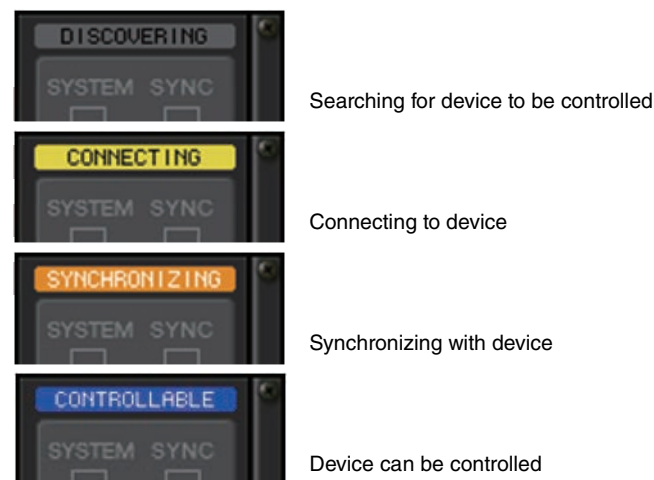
DISCOVERING
SYSTEM SYNC

Searching for device to be controlled

CONNECTING
SYSTEM SYNC

Connecting to device

SYNCHRONIZING
SYSTEM SYNC

Synchronizing with device

CONTROLLABLE
SYSTEM SYNC

Device can be controlled